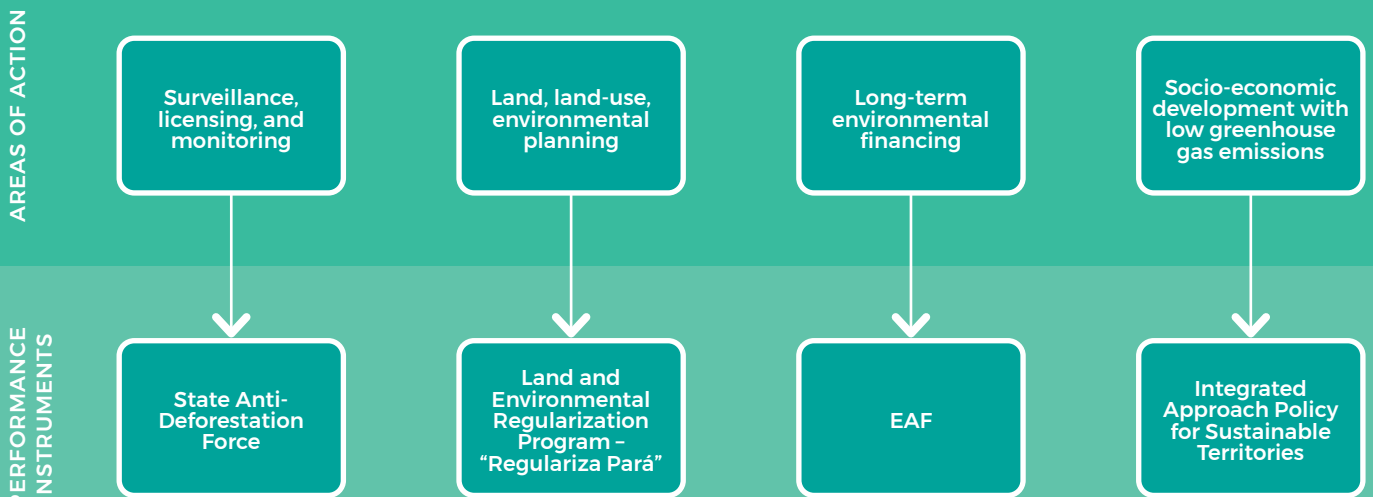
AREAS OF ACTION

Surveillance, licensing, and monitoring

Land, land-use, environmental planning

Long-term environmental financing

Socio-economic development with low greenhouse gas emissions

PERFORMANCE INSTRUMENTS

State Anti-Deforestation Force

Land and Environmental Regularization Program – “Regulariza Pará”

EAF

Integrated Approach Policy for Sustainable Territories